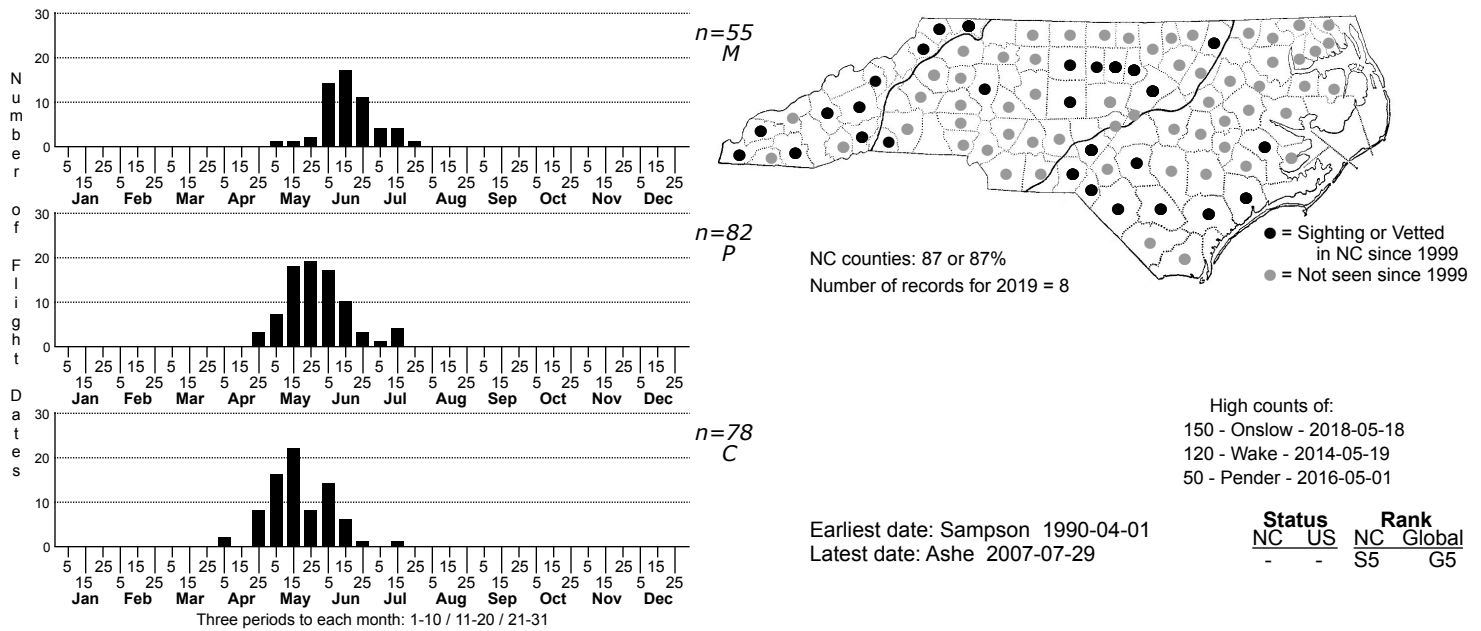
Number of Flight Dates

30
20
10
0
n=55
M
5 15 25 5 15 25 5 15 25 5 15 25 5 15 25 5 15 25 5 15 25 5 15 25 5 15 25 5 15 25 5 15 25 5 15 25
Jan Feb Mar Apr May Jun Jul Aug Sep Oct Nov Dec

30
20
10
0
n=82
P
5 15 25 5 15 25 5 15 25 5 15 25 5 15 25 5 15 25 5 15 25 5 15 25 5 15 25 5 15 25 5 15 25 5 15 25
Jan Feb Mar Apr May Jun Jul Aug Sep Oct Nov Dec

30
20
10
0
n=78
C
5 15 25 5 15 25 5 15 25 5 15 25 5 15 25 5 15 25 5 15 25 5 15 25 5 15 25 5 15 25 5 15 25 5 15 25
Jan Feb Mar Apr May Jun Jul Aug Sep Oct Nov Dec
Three periods to each month: 1-10 / 11-20 / 21-31

● = Sighting or Vetted in NC since 1999
● = Not seen since 1999

NC counties: 87 or 87%
Number of records for 2019 = 8

High counts of:
150 - Onslow - 2018-05-18
120 - Wake - 2014-05-19
50 - Pender - 2016-05-01

Earliest date: Sampson 1990-04-01
Latest date: Ashe 2007-07-29

| Status | | Rank | |
|---|---|---|---|
| NC | US | NC | Global |
| - | - | S5 | G5 |